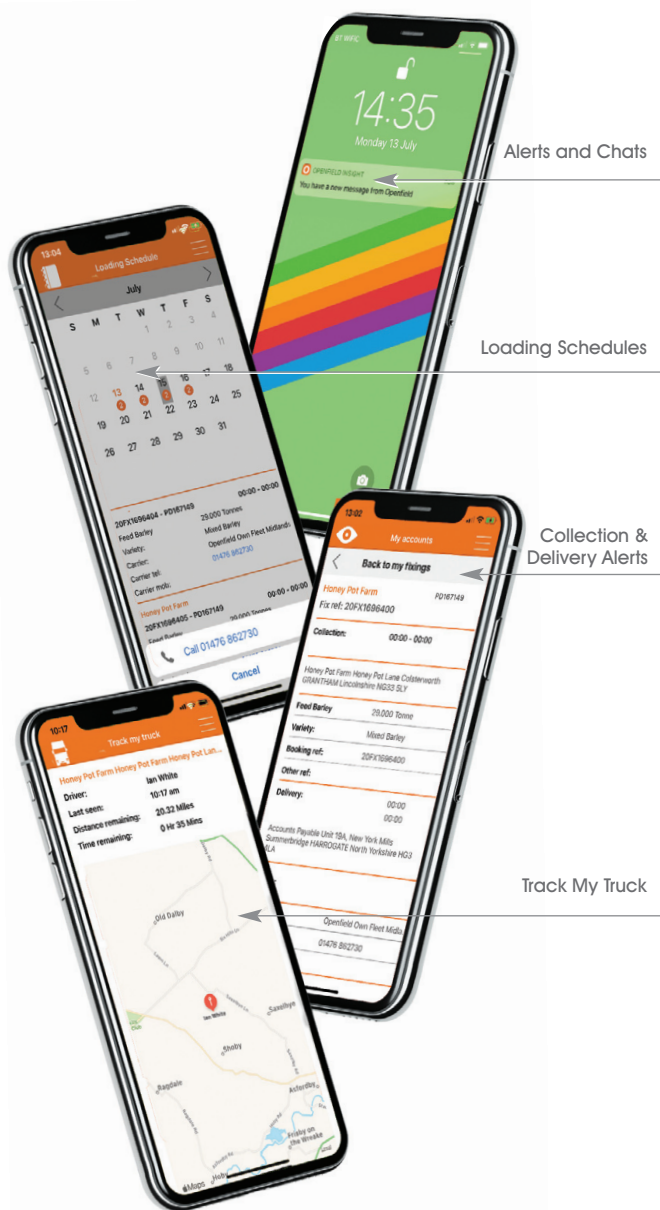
BT WIFI

14:35

Monday 13 July

OPENFIELD INSIGHT

You have a new message from Openfield

Alerts and Chats

13:04

Loading Schedule

July

| S | M | T | W | T | F | S |
|---|---|---|---|---|---|---|
| | | | 1 | 2 | 3 | 4 |
| 5 | 6 | 7 | 8 | 9 | 10 | 11 |
| 12 | 13 | 14 | 15 | 16 | 17 | 18 |
| 19 | 20 | 21 | 22 | 23 | 24 | 25 |
| 26 | 27 | 28 | 29 | 30 | 31 | |

Loading Schedules

20FX1696404 - PD167149 00:00 - 00:00

Feed Barley 29.000 Tonnes

Variety: Mixed Barley

Carrier: Openfield Own Fleet Midlands

Carrier tel: 01476 862730

Carrier mob:

Honey Pot Farm

20FX1696405 - PD167149 00:00 - 00:00

Feed Barley 29.000 Tonnes

Call 01476 862730

Cancel

13:02

My accounts

Back to my fixings

Collection & Delivery Alerts

Honey Pot Farm PD167149

Fix ref: 20FX1696400

Collection: 00:00 - 00:00

Honey Pot Farm Honey Pot Lane Colsterworth GRANTHAM Lincolnshire NG33 5LY

Feed Barley 29.000 Tonne

Variety: Mixed Barley

Booking ref: 20FX1696400

Other ref:

Delivery: 00:00 00:00

Accounts Payable Unit 19A, New York Mills Summerbridge HARROGATE North Yorkshire HG3 4LA

Openfield Own Fleet Midla

01476 862730

10:17

Track my truck

Honey Pot Farm Honey Pot Farm Honey Pot Lan...

Driver: Ian White

Last seen: 10:17 am

Distance remaining: 20.32 Miles

Time remaining: 0 Hr 35 Mins

Track My Truck

Old Dalby

Ian White

Saxelbye

Shoby

Ragdale

Asfordby

Frisby on the Wreake

Maps